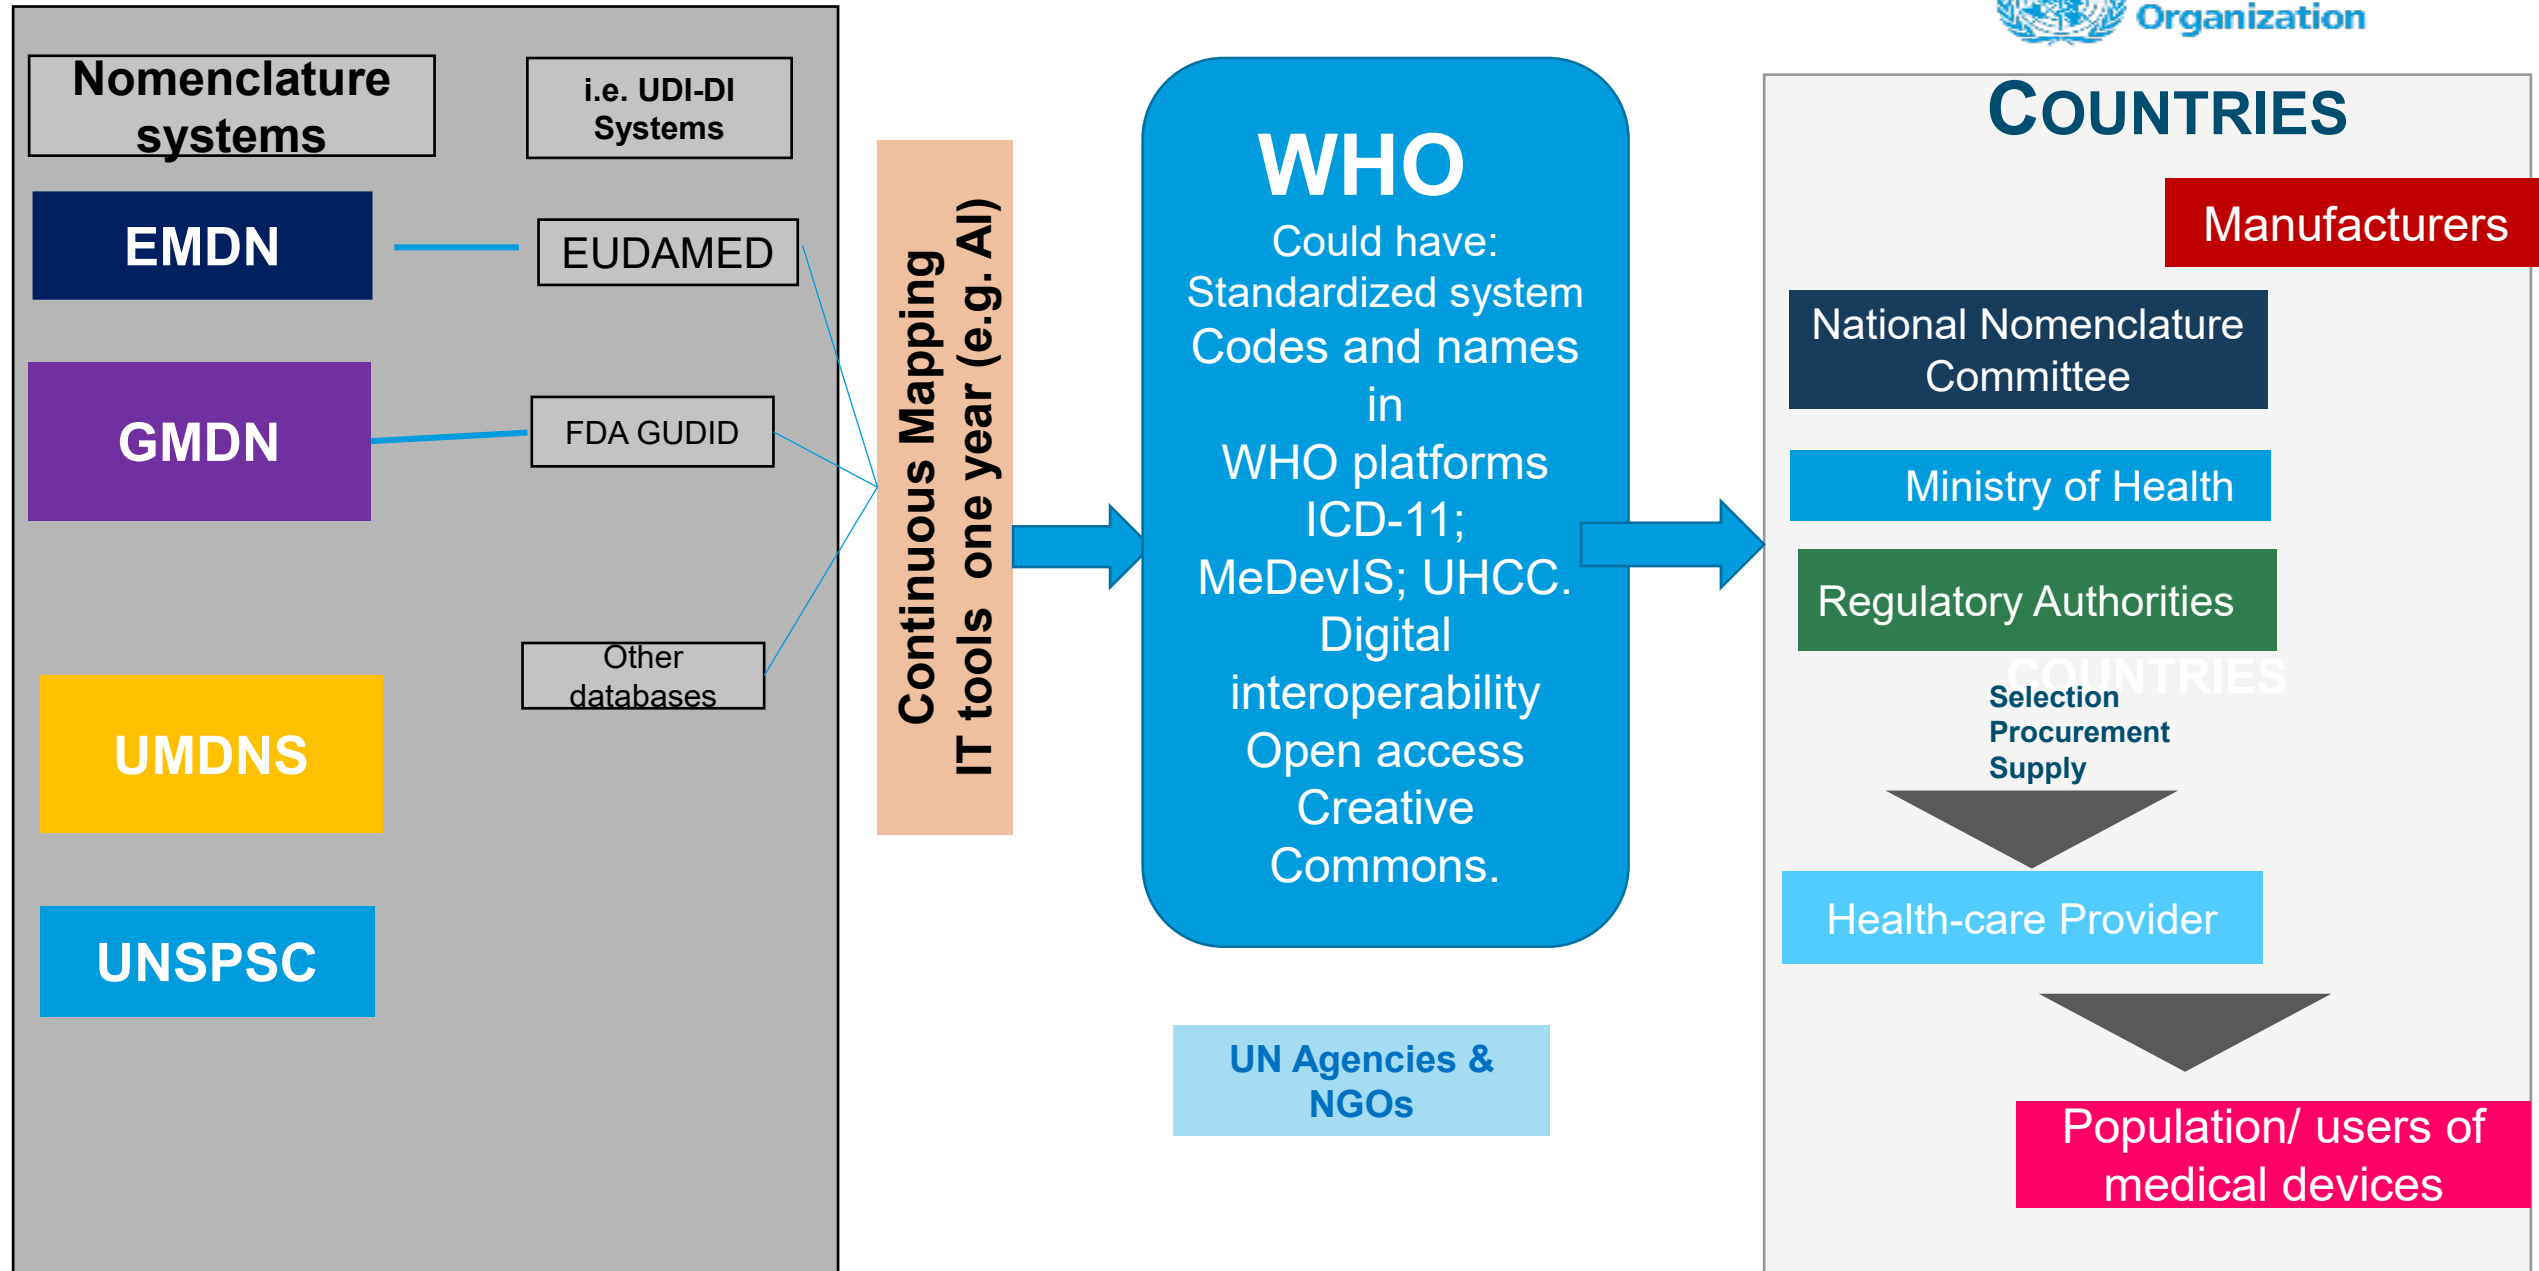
Organization

Nomenclature systems

i.e. UDI-DI Systems

EMDN

EUDAMED

GMDN

FDA GUDID

Other databases

UMDNS

UNSPSC

Continuous Mapping
IT tools one year (e.g. AI)

WHO
Could have:
Standardized system
Codes and names
in
WHO platforms
ICD-11;
MeDevIS; UHCC.
Digital
interoperability
Open access
Creative
Commons.

UN Agencies & NGOs

COUNTRIES

Manufacturers

National Nomenclature Committee

Ministry of Health

Regulatory Authorities

COUNTRIES

Selection
Procurement
Supply

Health-care Provider

Population/ users of medical devices